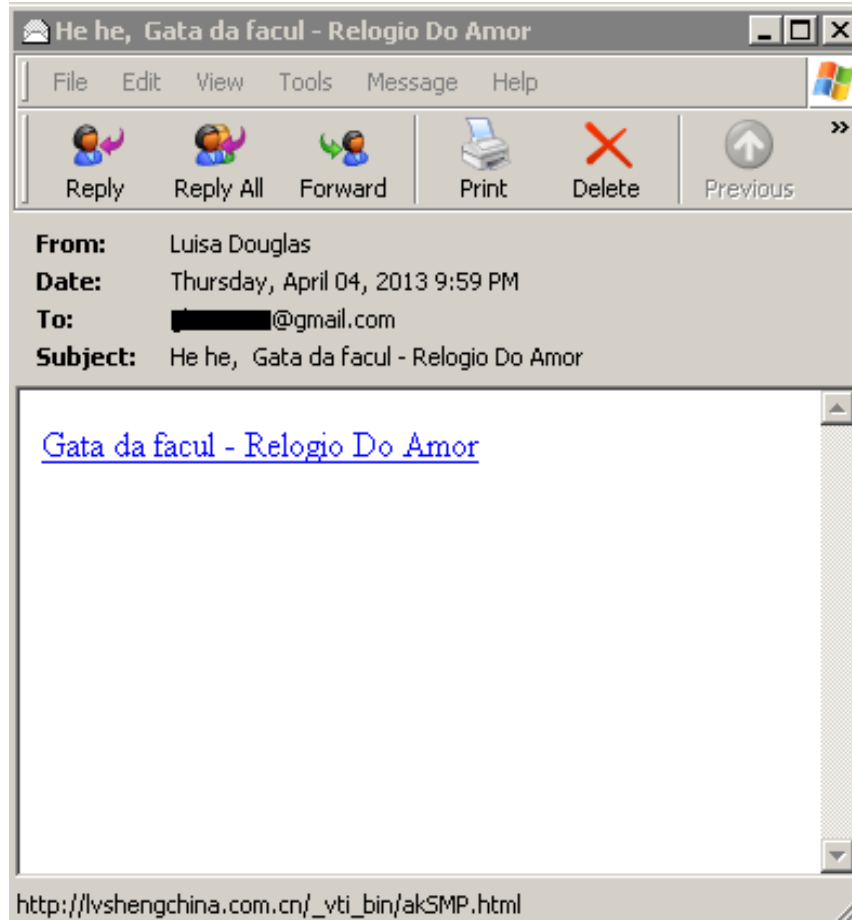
He he, Gata da facul - Relogio Do Amor

File Edit View Tools Message Help

Reply Reply All Forward Print Delete Previous »

From: Luisa Douglas
Date: Thursday, April 04, 2013 9:59 PM
To: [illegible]@gmail.com
Subject: He he, Gata da facul - Relogio Do Amor

Gata da facul - Relogio Do Amor

http://lvshengchina.com.cn/_vti_bin/akSMP.html